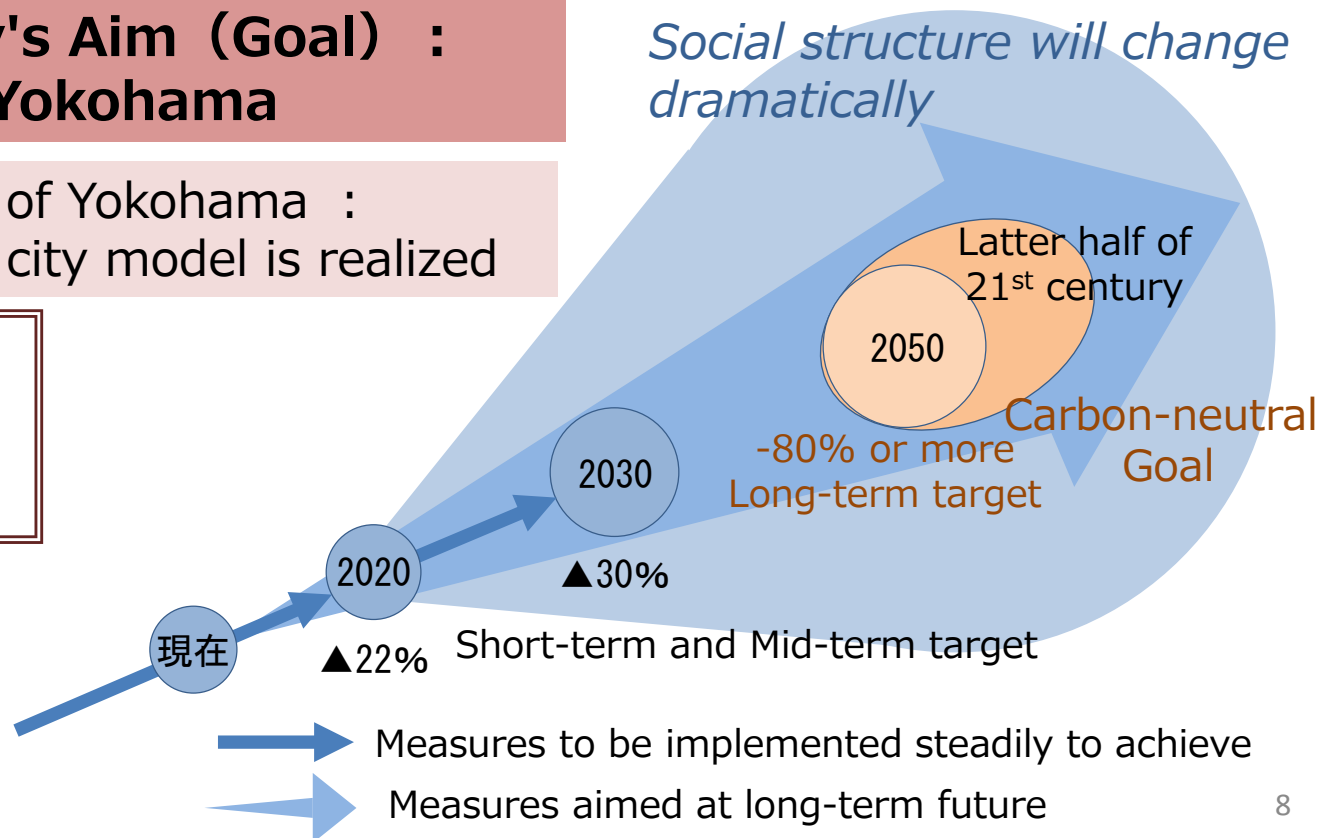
's Aim（Goal）：
Yokohama

of Yokohama ：
city model is realized

Social structure will change dramatically

Latter half of 21$^{st}$ century

2050

Carbon-neutral Goal

-80% or more
Long-term target

2030

2020

現在

▲30%

▲22%

Short-term and Mid-term target

Measures to be implemented steadily to achieve

Measures aimed at long-term future

8